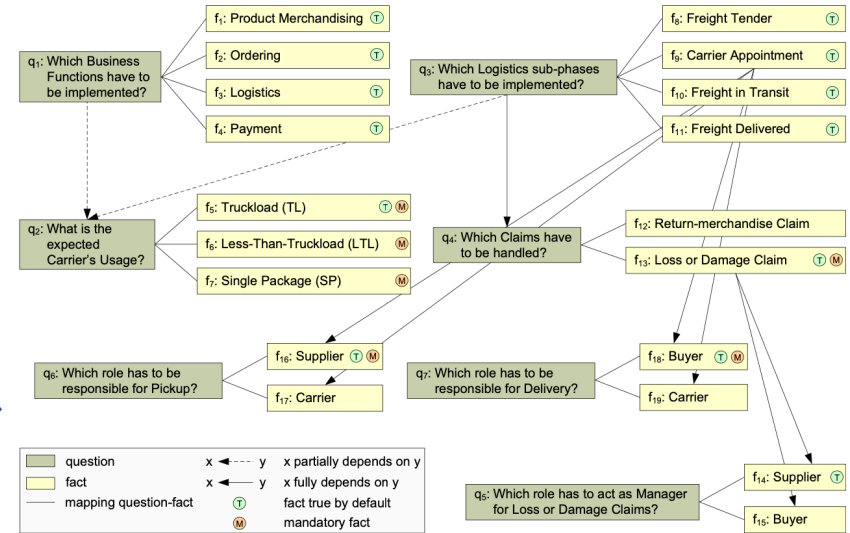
$q_1$: Which Business Functions have to be implemented?

$f_1$: Product Merchandising T

$f_2$: Ordering T

$f_3$: Logistics T

$f_4$: Payment T

$q_3$: Which Logistics sub-phases have to be implemented?

$f_8$: Freight Tender T

$f_9$: Carrier Appointment T

$f_{10}$: Freight in Transit T

$f_{11}$: Freight Delivered T

$q_2$: What is the expected Carrier's Usage?

$f_5$: Truckload (TL) T M

$f_6$: Less-Than-Truckload (LTL) M

$f_7$: Single Package (SP) M

$q_4$: Which Claims have to be handled?

$f_{12}$: Return-merchandise Claim

$f_{13}$: Loss or Damage Claim T M

$q_6$: Which role has to be responsible for Pickup?

$f_{16}$: Supplier T M

$f_{17}$: Carrier

$q_7$: Which role has to be responsible for Delivery?

$f_{18}$: Buyer T M

$f_{19}$: Carrier

question

fact

mapping question-fact

x ◄- - - y x partially depends on y

x ◄—— y x fully depends on y

T fact true by default

M mandatory fact

$q_5$: Which role has to act as Manager for Loss or Damage Claims?

$f_{14}$: Supplier T

$f_{15}$: Buyer